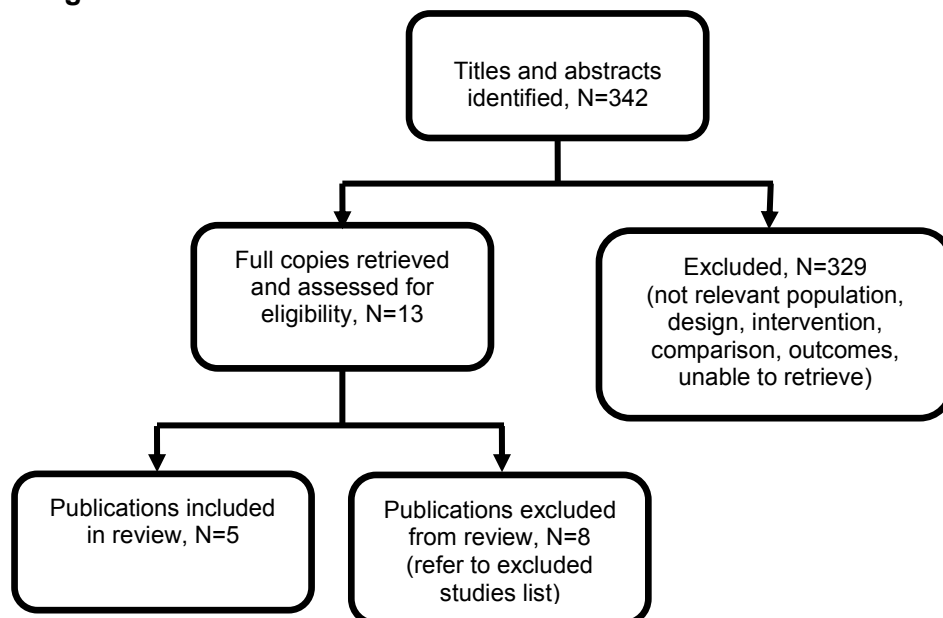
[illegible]

Titles and abstracts identified, N=342

Full copies retrieved and assessed for eligibility, N=13

Excluded, N=329 (not relevant population, design, intervention, comparison, outcomes, unable to retrieve)

Publications included in review, N=5

Publications excluded from review, N=8 (refer to excluded studies list)